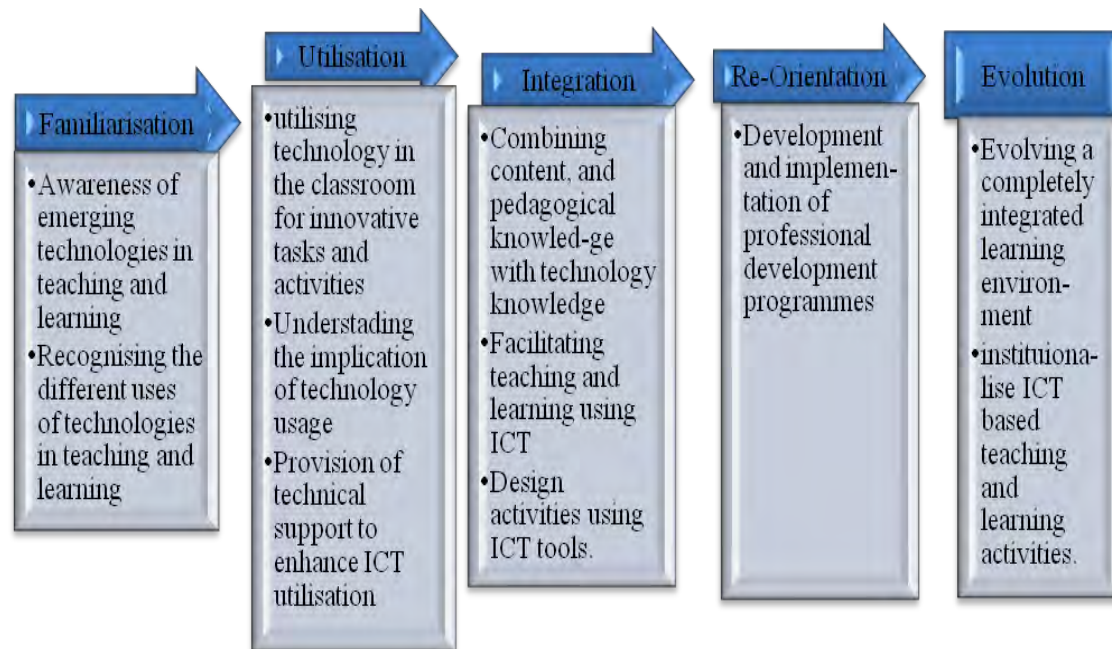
Familiarisation

•Awareness of emerging technologies in teaching and learning
•Recognising the different uses of technologies in teaching and learning

Utilisation

•utilising technology in the classroom for innovative tasks and activities
•Understading the implication of technology usage
•Provision of technical support to enhance ICT utilisation

Integration

•Combining content, and pedagogical knowled-ge with technology knowledge
•Facilitating teaching and learning using ICT
•Design activities using ICT tools.

Re-Orientation

•Development and implementation of professional development programmes

Evolution

•Evolving a completely integrated learning environment
•instituiona-lise ICT based teaching and learning activities.